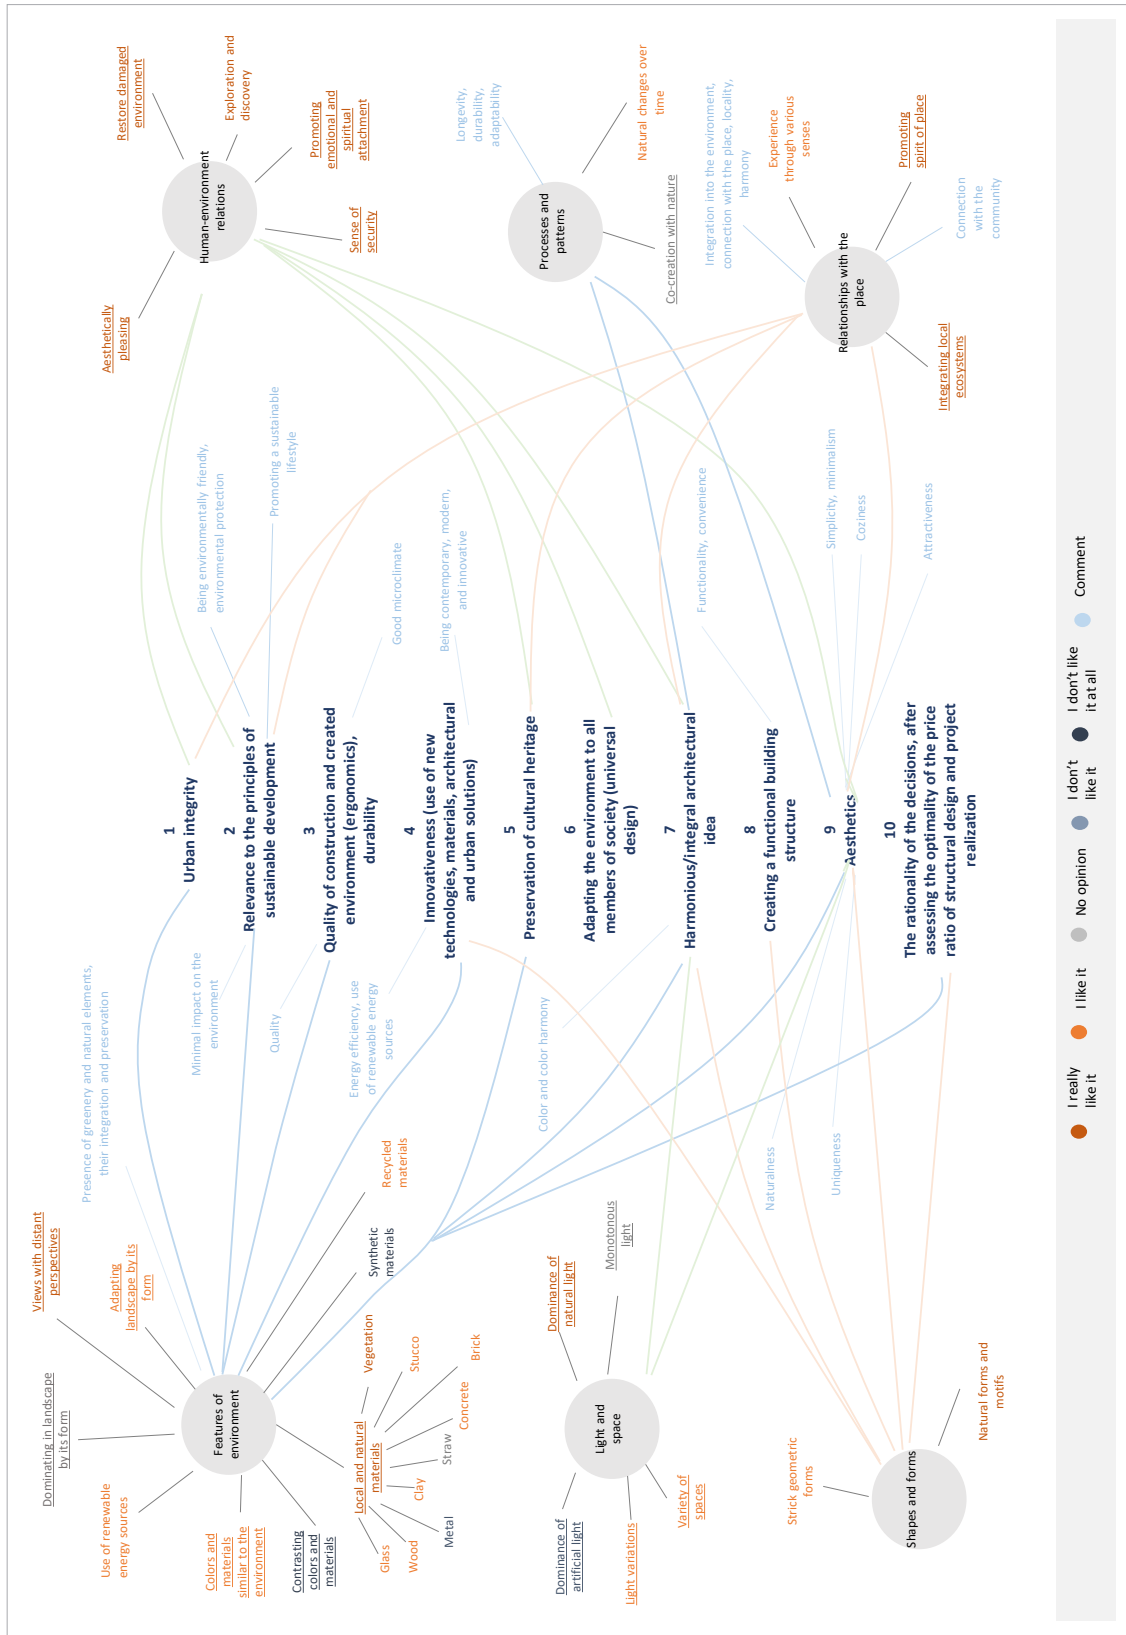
1
Urban integrity

2
Relevance to the principles of sustainable development

3
Quality of construction and created environment (ergonomics), durability

4
Innovativeness (use of new technologies, materials, architectural and urban solutions)

5
Preservation of cultural heritage

6
Adapting the environment to all members of society (universal design)

7
Harmonious/integral architectural idea

8
Creating a functional building structure

9
Aesthetics

10
The rationality of the decisions, after assessing the optimality of the price ratio of structural design and project realization

Human-environment relations

Restore damaged environment

Exploration and discovery

Promoting emotional and spiritual attachment

Sense of security

Aesthetically pleasing

Processes and patterns

Longevity, durability, adaptability

Natural changes over time

Co-creation with nature

Relationships with the place

Integration into the environment, connection with the place, locality, harmony

Experience through various senses

Promoting spirit of place

Connection with the community

Integrating local ecosystems

Being environmentally friendly, environmental protection

Promoting a sustainable lifestyle

Good microclimate

Being contemporary, modern, and innovative

Functionality, convenience

Simplicity, minimalism

Coziness

Attractiveness

Presence of greenery and natural elements, their integration and preservation

Minimal impact on the environment

Quality

Energy efficiency, use of renewable energy sources

Color and color harmony

Naturalness

Uniqueness

Recycled materials

Synthetic materials

Views with distant perspectives

Adapting landscape by its form

Dominating in landscape by its form

Features of environment

Use of renewable energy sources

Colors and materials similar to the environment

Contrasting colors and materials

Local and natural materials

Vegetation

Stucco

Brick

Concrete

Straw

Clay

Metal

Wood

Glass

Dominance of natural light

Monotonous light

Light and space

Dominance of artificial light

Light variations

Variety of spaces

Shapes and forms

Strick geometric forms

Natural forms and motifs

I really like it

I like it

No opinion

I don't like it

I don't like it at all

Comment